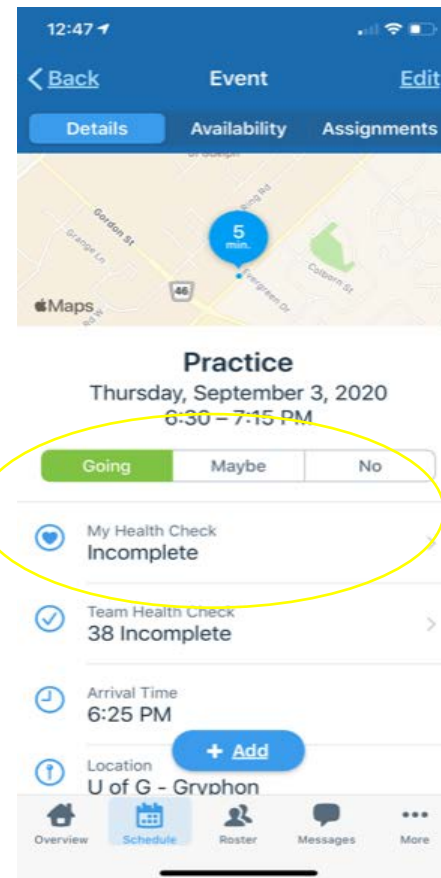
12:47

Back
Event
Edit

Details
Availability
Assignments

Gordon St
Orange Ln
Ring Rd
5 min.
46
Evergreen Dr
Colborn St
Maps

Practice
Thursday, September 3, 2020
6:30 – 7:15 PM

Going
Maybe
No

My Health Check
Incomplete

Team Health Check
38 Incomplete

Arrival Time
6:25 PM

Location
U of G - Gryphon

+ Add

Overview
Schedule
Roster
Messages
More